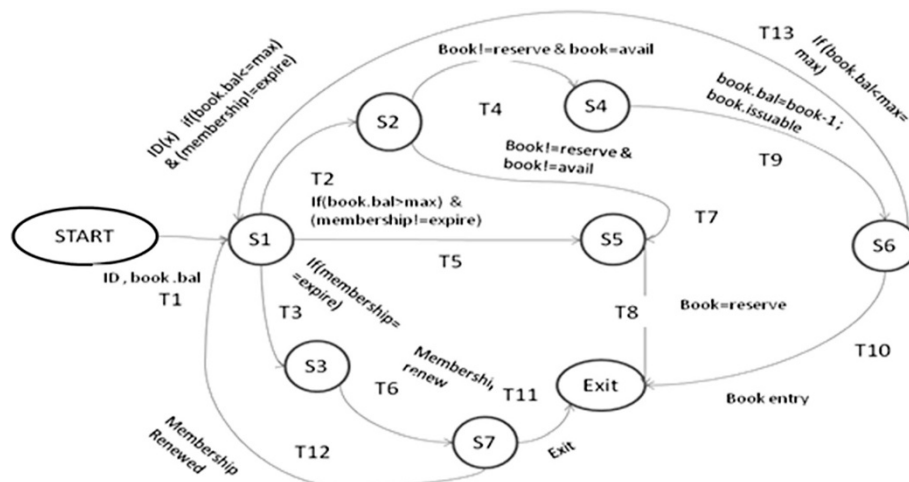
START

S1

S2

S3

S4

S5

S6

S7

Exit

ID , book .bal

T1

ID(x) If(book.bal<=max) & (membership!=expire)

T13 If(book.bal<max= max)

Book!=reserve & book=avail

T4

book.bal=book-1 ; book.issuable

T9

Book!=reserve & book!=avail

T2

If(book.bal>max) & (membership!=expire)

T7

T5

If(membership= =expire)

T3

T8

Book=reserve

T10

Membershi renew

T6

T11

Book entry

Membership Renewed

T12

Exit